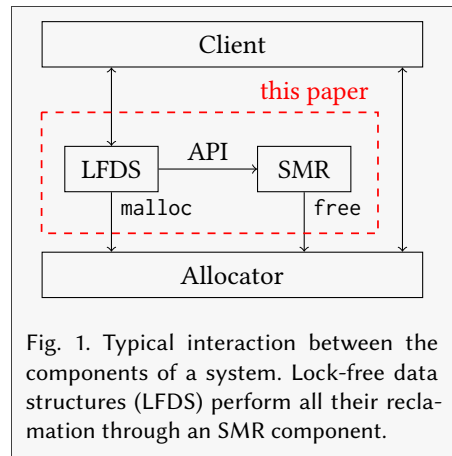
Client

this paper

LFDS

API

SMR

malloc

free

Allocator

Fig. 1. Typical interaction between the components of a system. Lock-free data structures (LFDS) perform all their reclamation through an SMR component.